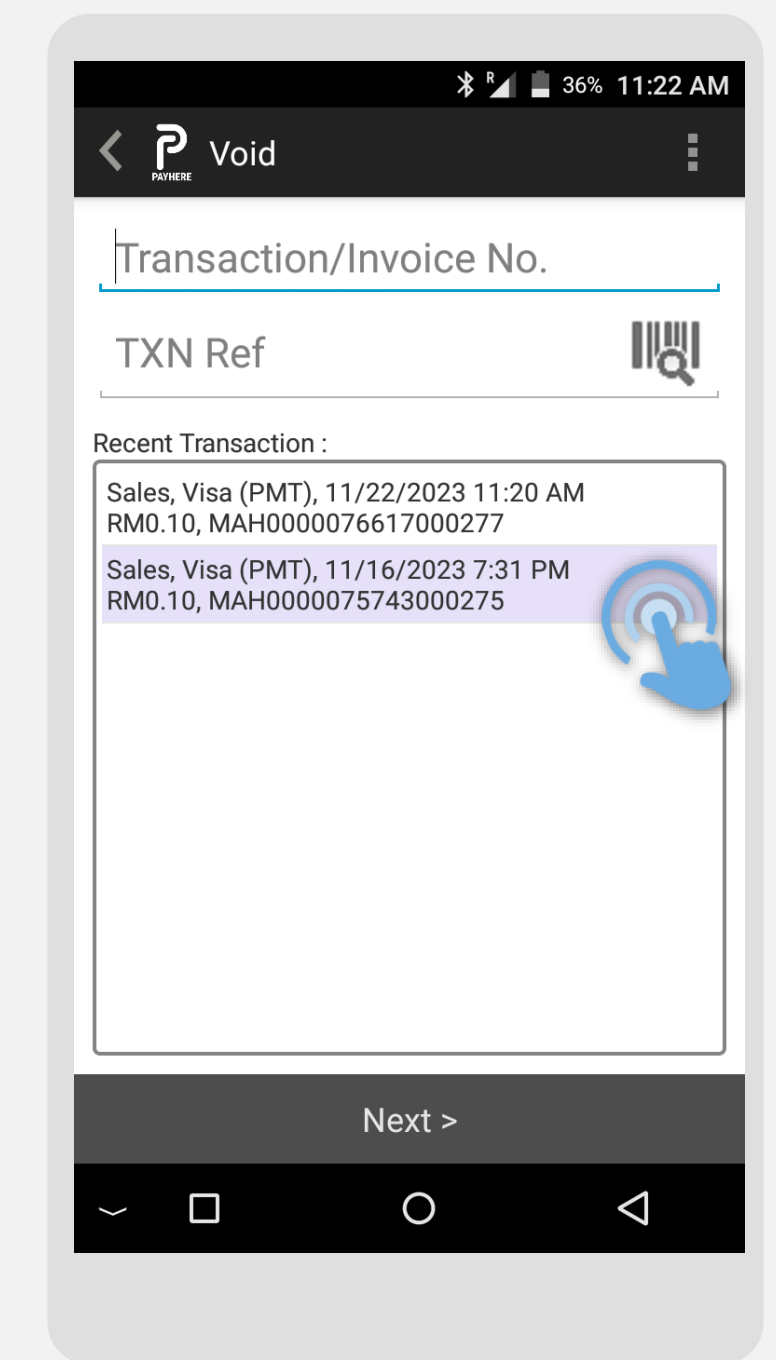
R 36% 11:22 AM

PAYHERE Void

Transaction/Invoice No.

TXN Ref

Recent Transaction :

Sales, Visa (PMT), 11/22/2023 11:20 AM
RM0.10, MAH0000076617000277

Sales, Visa (PMT), 11/16/2023 7:31 PM
RM0.10, MAH0000075743000275

Next >